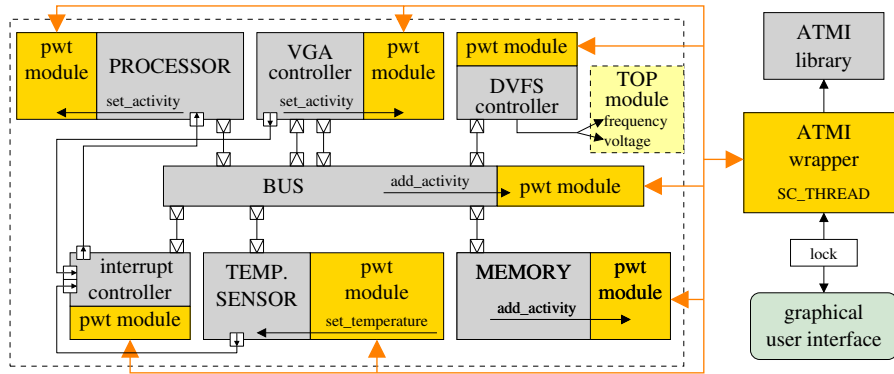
pwt module

PROCESSOR

set_activity

VGA controller

pwt module

set_activity

pwt module

DVFS controller

TOP module

frequency

voltage

ATMI library

ATMI wrapper

SC_THREAD

BUS

add_activity

pwt module

lock

interrupt controller

pwt module

TEMP. SENSOR

pwt module

set_temperature

MEMORY

add_activity

pwt module

graphical user interface